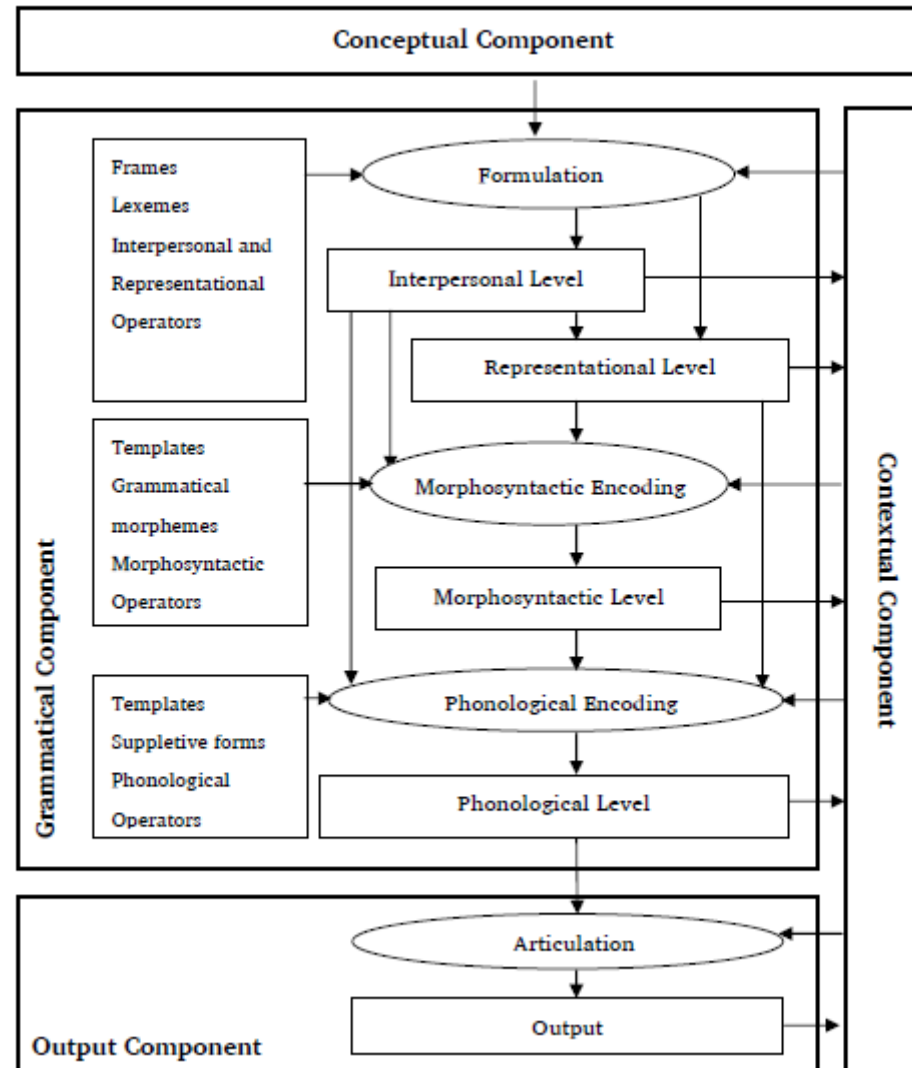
Conceptual Component

Frames
Lexemes
Interpersonal and
Representational
Operators

Formulation

Interpersonal Level

Representational Level

Templates
Grammatical
morphemes
Morphosyntactic
Operators

Morphosyntactic Encoding

Morphosyntactic Level

Templates
Suppletive forms
Phonological
Operators

Phonological Encoding

Phonological Level

Grammatical Component

Contextual Component

Articulation

Output

Output Component